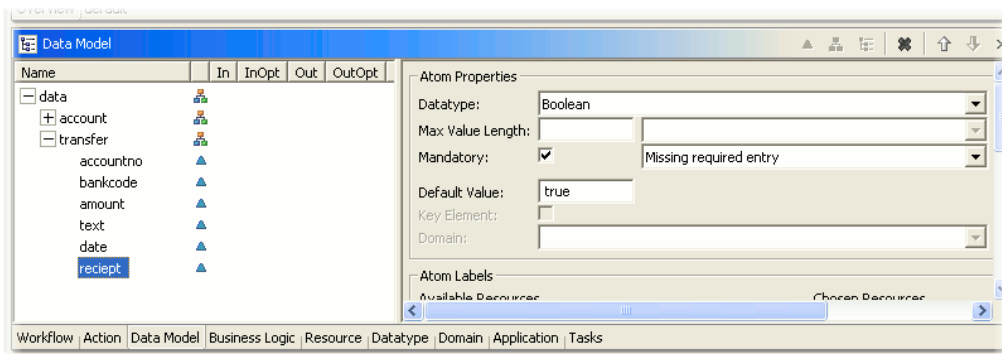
Overview | default

Data Model

| Name | In | InOpt | Out | OutOpt |
|---|---|---|---|---|
| data | | | | |
| account | | | | |
| transfer | | | | |
| accountno | | | | |
| bankcode | | | | |
| amount | | | | |
| text | | | | |
| date | | | | |
| reciept | | | | |

Atom Properties

Datatype: Boolean

Max Value Length:

Mandatory: Missing required entry

Default Value: true

Key Element:

Domain:

Atom Labels

Available Resources

Chosen Resources

Workflow | Action | Data Model | Business Logic | Resource | Datatype | Domain | Application | Tasks